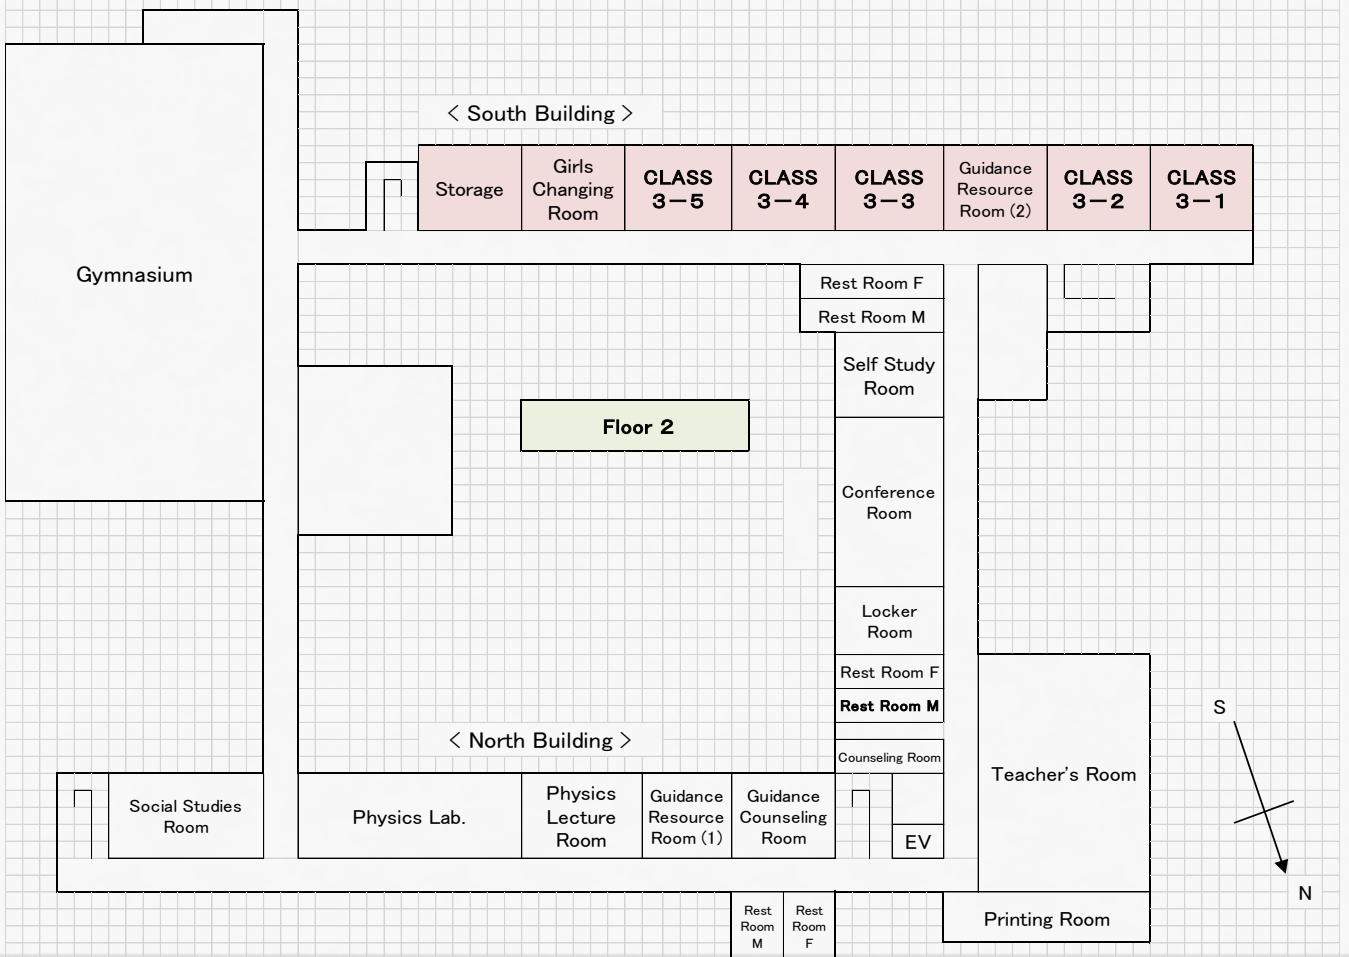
< South Building >

Storage

Girls Changing Room

CLASS 3－5

CLASS 3－4

CLASS 3－3

Guidance Resource Room (2)

CLASS 3－2

CLASS 3－1

Gymnasium

Rest Room F

Rest Room M

Self Study Room

Floor 2

Conference Room

Locker Room

Rest Room F

Rest Room M

Counseling Room

< North Building >

Teacher's Room

S

N

Social Studies Room

Physics Lab.

Physics Lecture Room

Guidance Resource Room (1)

Guidance Counseling Room

EV

Rest Room M

Rest Room F

Printing Room